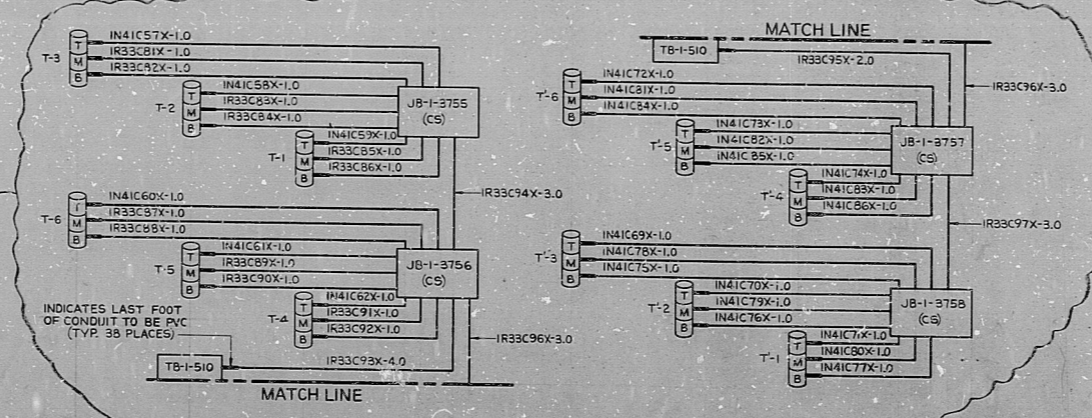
T-3
T
M
B
IN41C57X-1.0
IR33C81X-1.0
IR33C82X-1.0

T-2
T
M
B
IN41C58X-1.0
IR33C83X-1.0
IR33C84X-1.0

JB-1-3755
(CS)

T-1
T
M
B
IN41C59X-1.0
IR33C85X-1.0
IR33C86X-1.0

IR33C94X-3.0

T-6
T
M
B
IN41C60X-1.0
IR33C87X-1.0
IR33C88X-1.0

T-5
T
M
B
IN41C61X-1.0
IR33C89X-1.0
IR33C90X-1.0

JB-1-3756
(CS)

INDICATES LAST FOOT OF CONDUIT TO BE PVC (TYP. 38 PLACES)

T-4
T
M
B
IN41C62X-1.0
IR33C91X-1.0
IR33C92X-1.0

IR33C96X-3.0

TB-1-510
IR33C93X-4.0

MATCH LINE

MATCH LINE

TB-1-510
IR33C95X-2.0

IR33C96X-3.0

T'-6
T
M
B
IN41C72X-1.0
IN41C81X-1.0
IN41C84X-1.0

T'-5
T
M
B
IN41C73X-1.0
IN41C82X-1.0
IN41C85X-1.0

JB-1-3757
(CS)

T'-4
T
M
B
IN41C74X-1.0
IN41C83X-1.0
IN41C86X-1.0

IR33C97X-3.0

T'-3
T
M
B
IN41C69X-1.0
IN41C78X-1.0
IN41C75X-1.0

T'-2
T
M
B
IN41C70X-1.0
IN41C79X-1.0
IN41C76X-1.0

JB-1-3758
(CS)

T'-1
T
M
B
IN41C71X-1.0
IN41C80X-1.0
IN41C77X-1.0